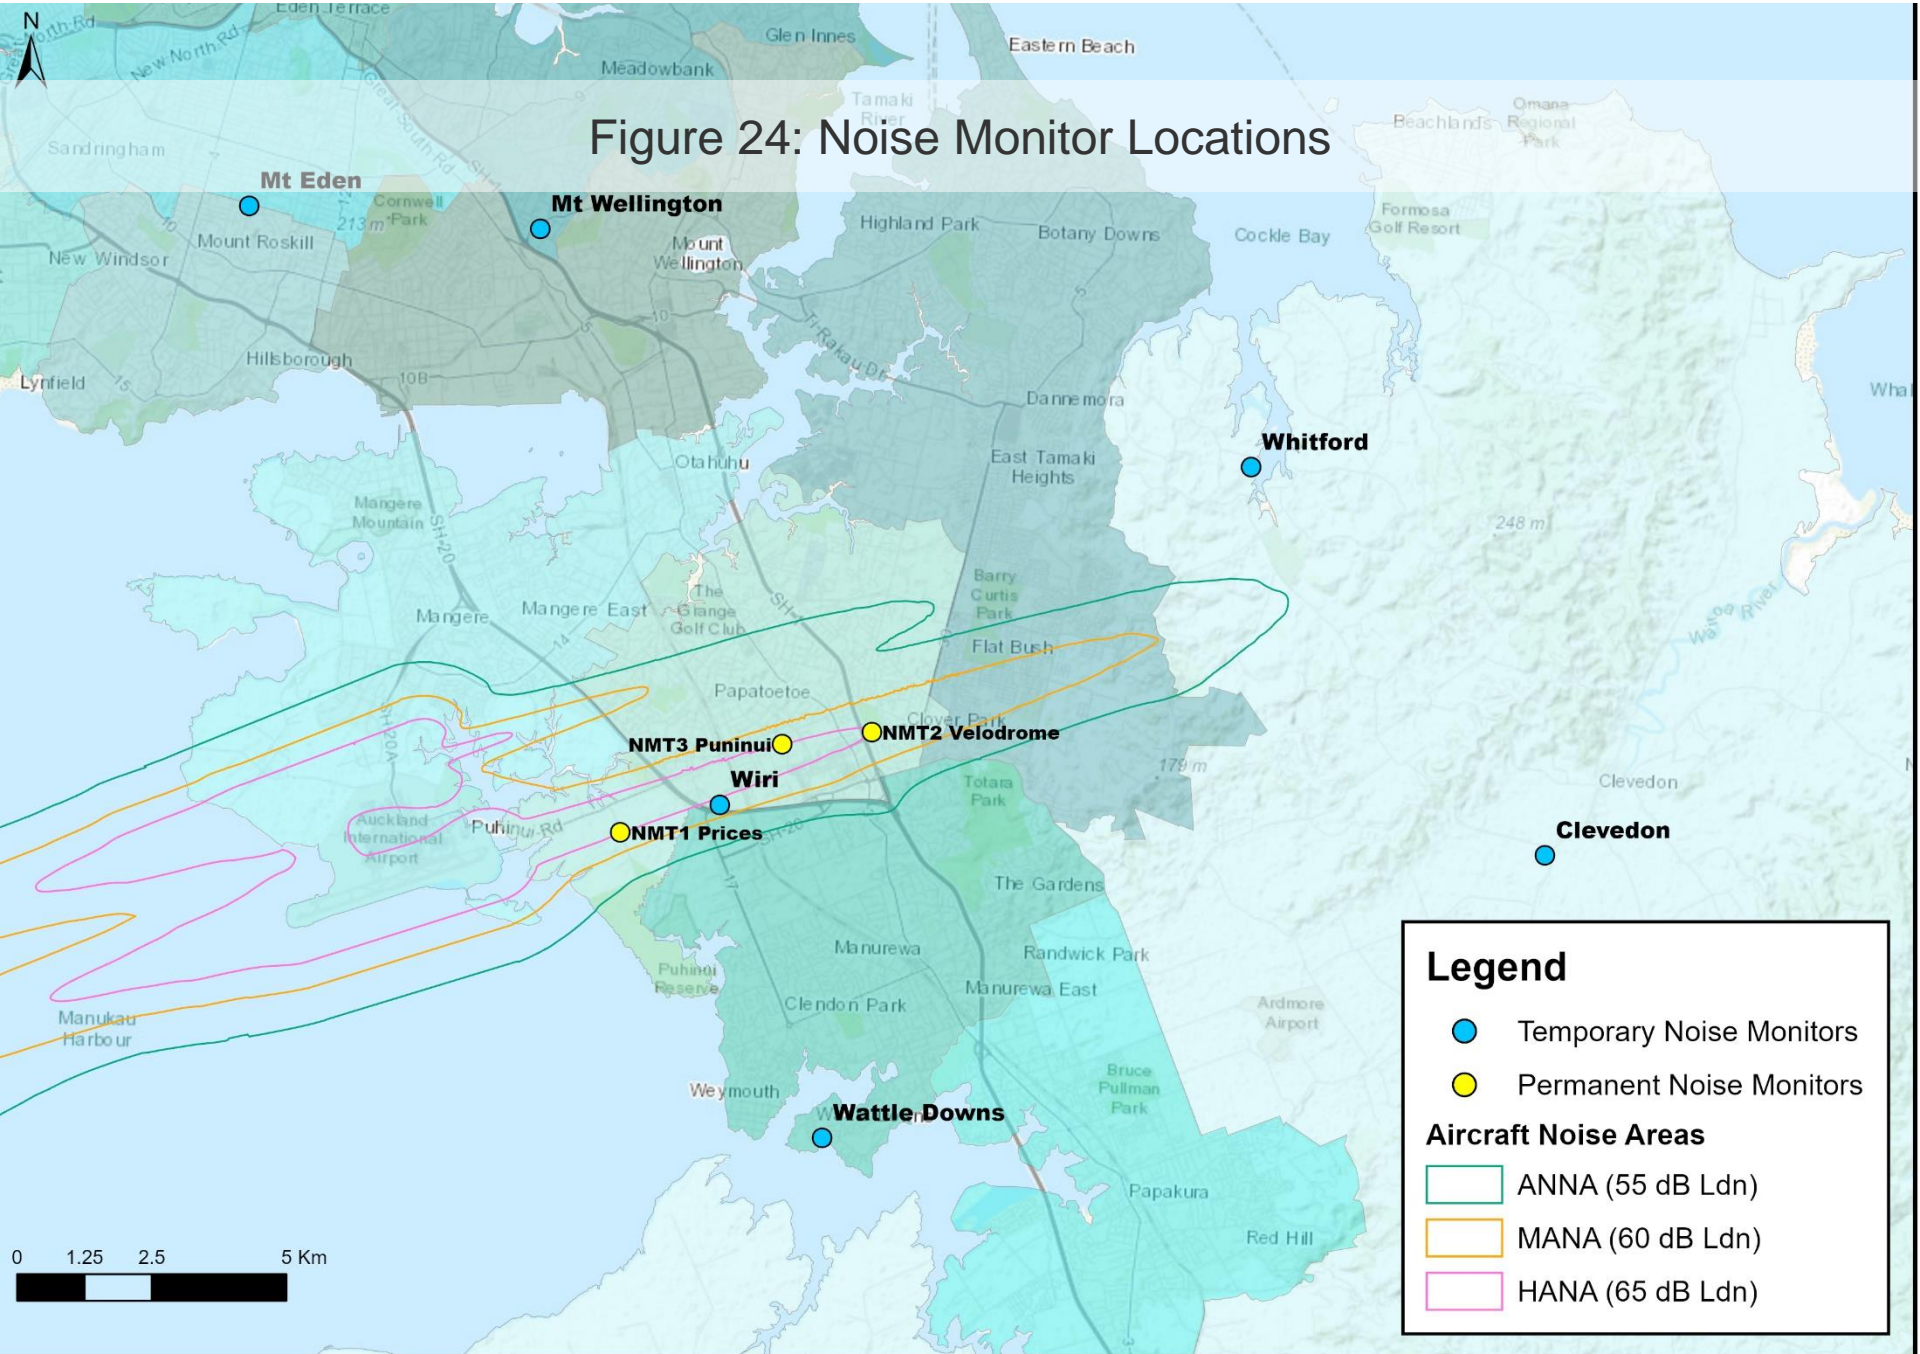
N

Figure 24: Noise Monitor Locations

Eden Terrace
New North Rd
Glen Innes
Meadowbank
Eastern Beach
Tamaki River
Beachlands
Omana Regional Park
Sandringham
Mt Eden
Cornwell Park
213 m
Mt Wellington
Mount Wellington
Mount Roskill
New Windsor
Highland Park
Botany Downs
Cockle Bay
Formosa Golf Resort
Hillsborough
Lynfield
Dannemora
East Tamaki Heights
Whitford
Otahuhu
Mangere Mountain
248 m
Barry Curtis Park
The Grange Golf Club
Mangere
Mangere East
Flat Bush
Papatoetoe
Wairoa River
NMT3 Puninui
NMT2 Velodrome
Clover Park
Wiri
179 m
Totara Park
Clevedon
Auckland International Airport
Puhinui Rd
NMT1 Prices
Clevedon
The Gardens
Manurewa
Randwick Park
Puhinui Reserve
Manurewa East
Ardmore Airport
Clendon Park
Manukau Harbour
Bruce Pullman Park
Weymouth
Wattle Downs
Papakura
Red Hill
Wha

0 1.25 2.5 5 Km

Legend
Temporary Noise Monitors
Permanent Noise Monitors
Aircraft Noise Areas
ANNA (55 dB Ldn)
MANA (60 dB Ldn)
HANA (65 dB Ldn)